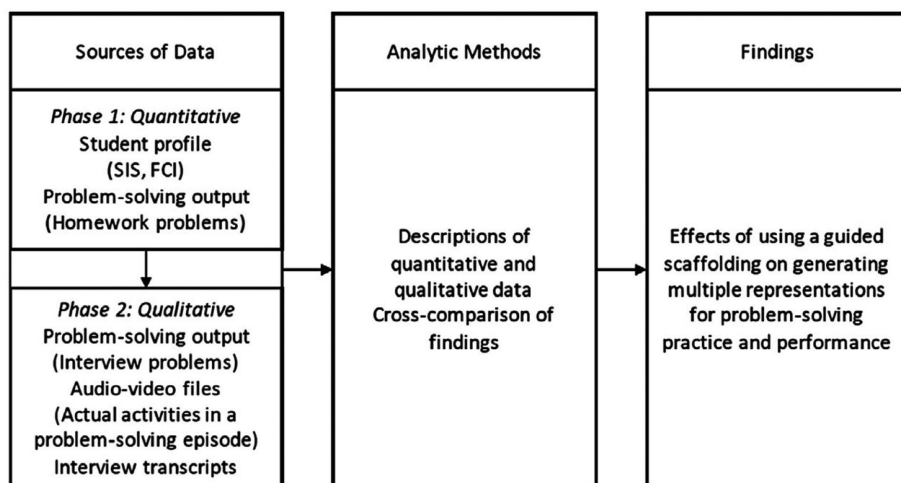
Sources of Data

Phase 1: Quantitative
Student profile
(SIS, FCI)
Problem-solving output
(Homework problems)

Phase 2: Qualitative
Problem-solving output
(Interview problems)
Audio-video files
(Actual activities in a problem-solving episode)
Interview transcripts

Analytic Methods

Descriptions of quantitative and qualitative data
Cross-comparison of findings

Findings

Effects of using a guided scaffolding on generating multiple representations for problem-solving practice and performance